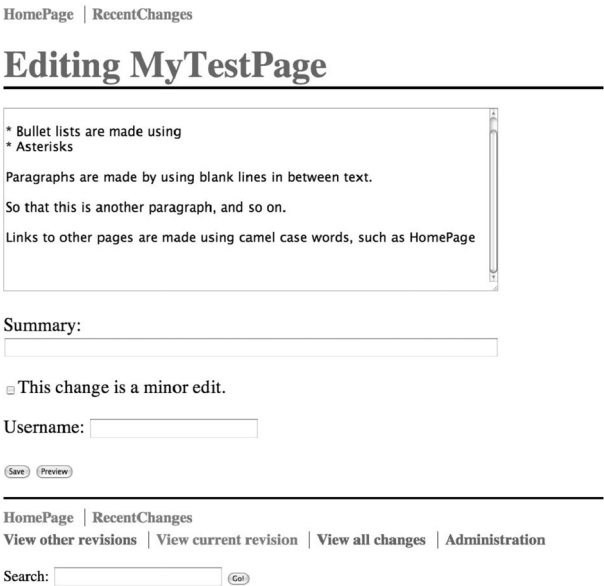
HomePage | RecentChanges

Editing MyTestPage

* Bullet lists are made using
* Asterisks

Paragraphs are made by using blank lines in between text.

So that this is another paragraph, and so on.

Links to other pages are made using camel case words, such as HomePage

Summary:

This change is a minor edit.

Username:

Save Preview

HomePage | RecentChanges
View other revisions | View current revision | View all changes | Administration

Search: Go!